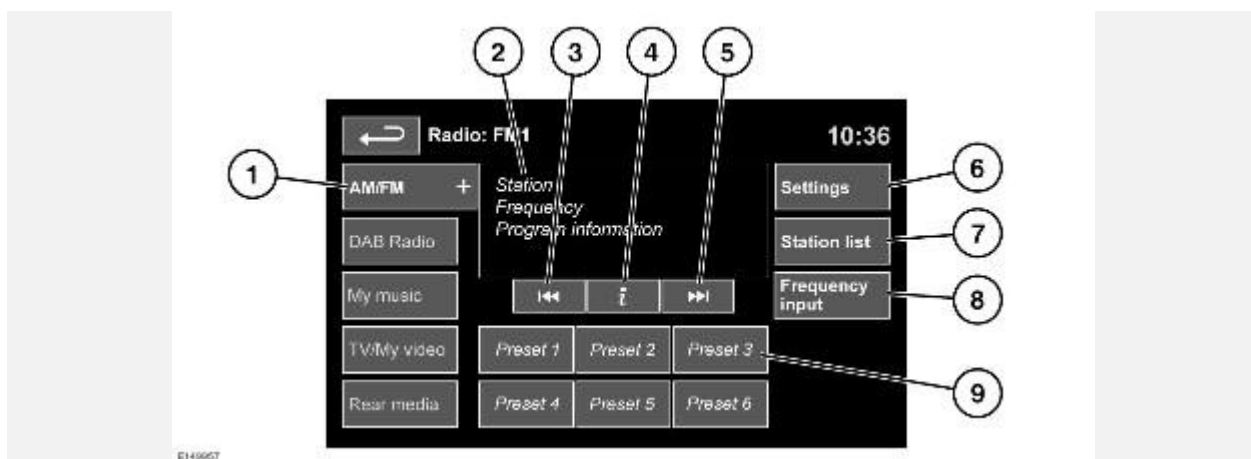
2 3 4 5

Radio: FM1

10:36

1

AM/FM +

Station
Frequency
Program information

Settings

6

DAB Radio

Station list

7

My music

i

Frequency input

8

TV/My video

Preset 1

Preset 2

Preset 3

9

Rear media

Preset 4

Preset 5

Preset 6

E149957